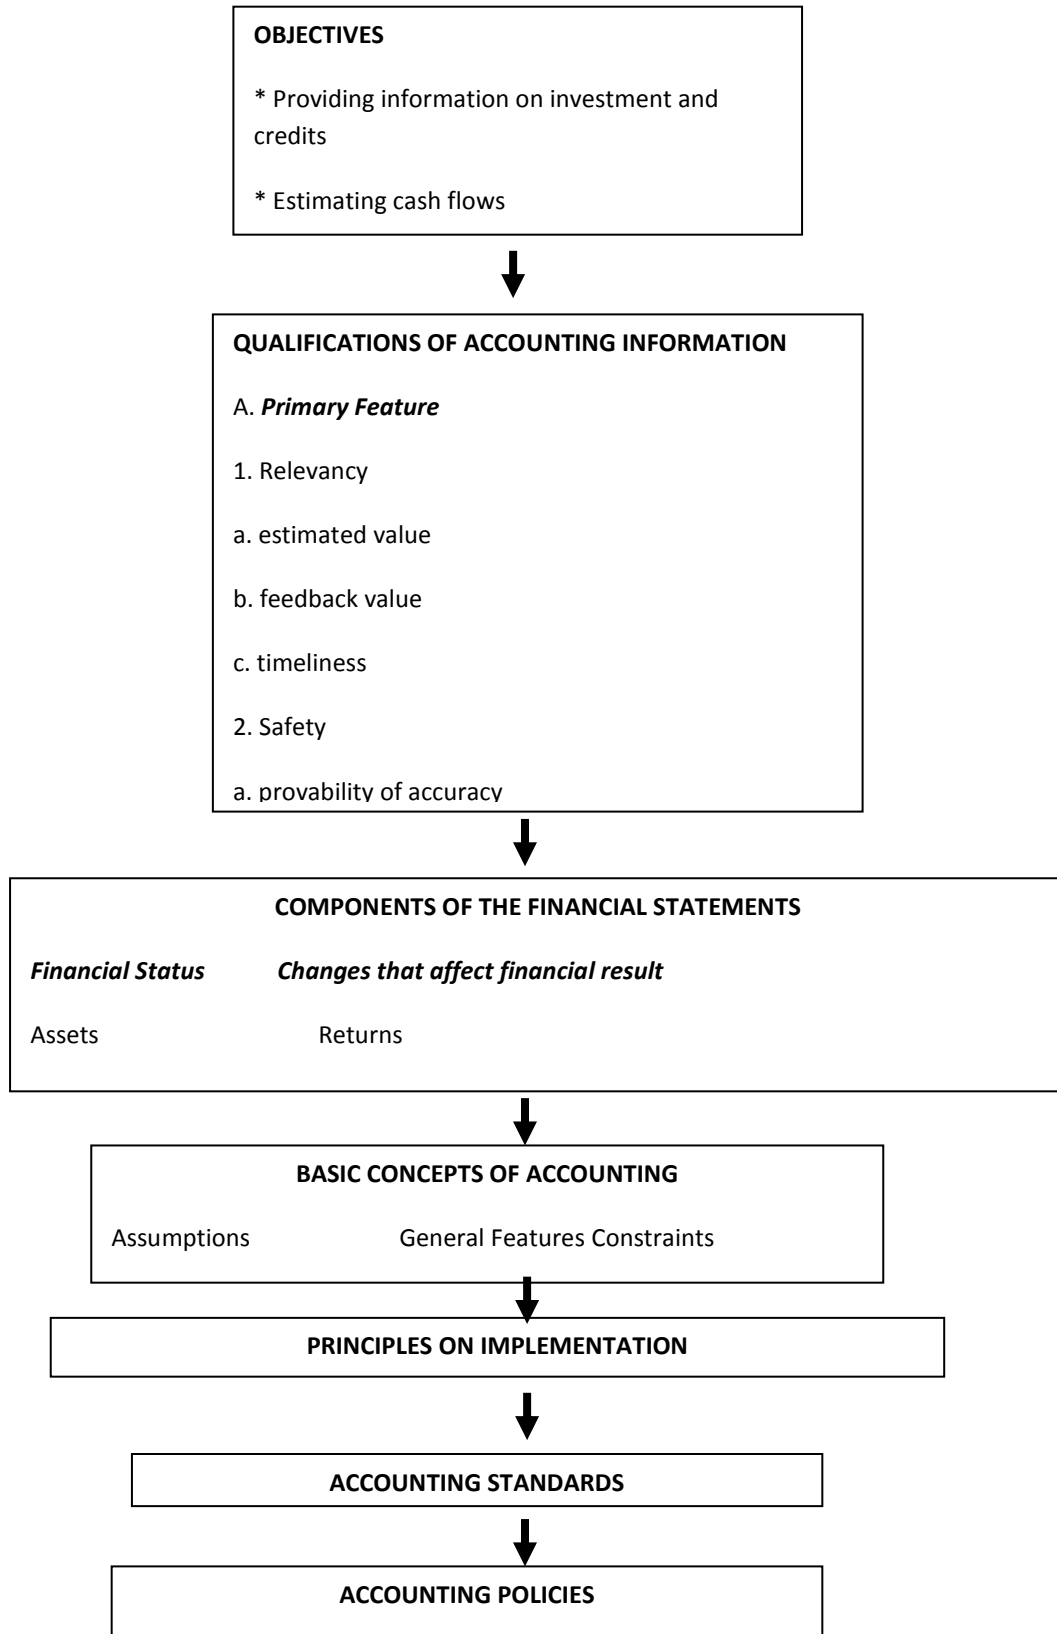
**OBJECTIVES**

* Providing information on investment and credits

* Estimating cash flows

**QUALIFICATIONS OF ACCOUNTING INFORMATION**

A. ***Primary Feature***

1. Relevancy

a. estimated value

b. feedback value

c. timeliness

2. Safety

a. provability of accuracy

**COMPONENTS OF THE FINANCIAL STATEMENTS**

***Financial Status*** ***Changes that affect financial result***

Assets Returns

**BASIC CONCEPTS OF ACCOUNTING**

Assumptions General Features Constraints

**PRINCIPLES ON IMPLEMENTATION**

**ACCOUNTING STANDARDS**

**ACCOUNTING POLICIES**